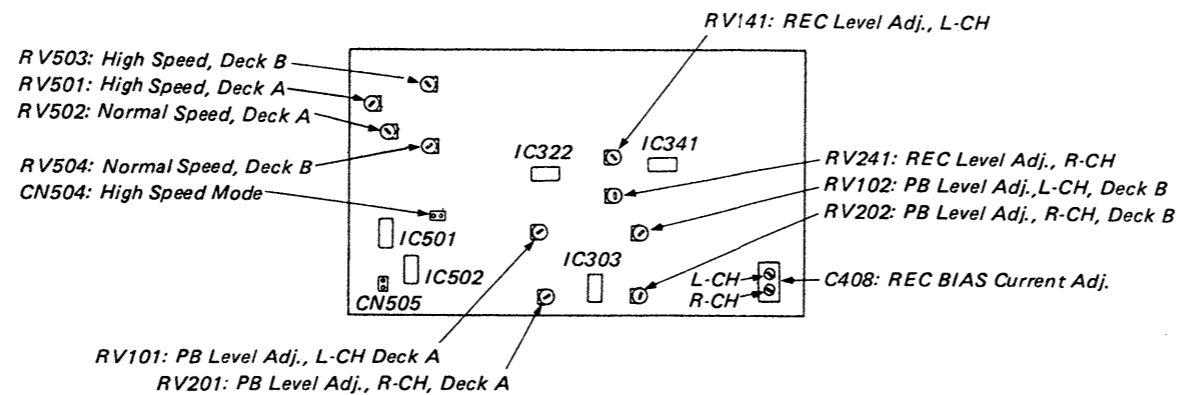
RV141: REC Level Adj., L-CH

RV503: High Speed, Deck B

RV501: High Speed, Deck A

RV502: Normal Speed, Deck A

RV504: Normal Speed, Deck B

CN504: High Speed Mode

IC322

IC341

RV241: REC Level Adj., R-CH

RV102: PB Level Adj.,L-CH, Deck B

RV202: PB Level Adj., R-CH, Deck B

IC501

IC502

CN505

IC303

L-CH

R-CH

C408: REC BIAS Current Adj.

RV101: PB Level Adj., L-CH Deck A

RV201: PB Level Adj., R-CH, Deck A